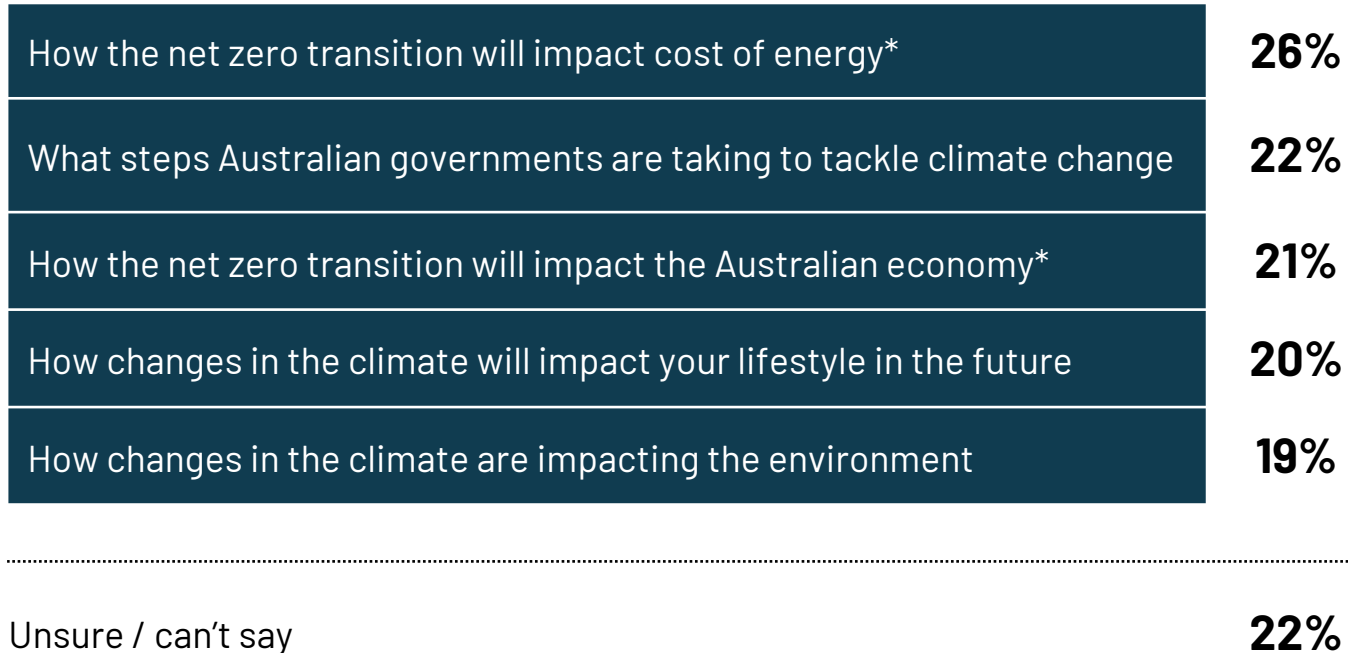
| | |
|---|---|
| How the net zero transition will impact cost of energy* | **26%** |
| What steps Australian governments are taking to tackle climate change | **22%** |
| How the net zero transition will impact the Australian economy* | **21%** |
| How changes in the climate will impact your lifestyle in the future | **20%** |
| How changes in the climate are impacting the environment | **19%** |
| Unsure / can’t say | **22%** |